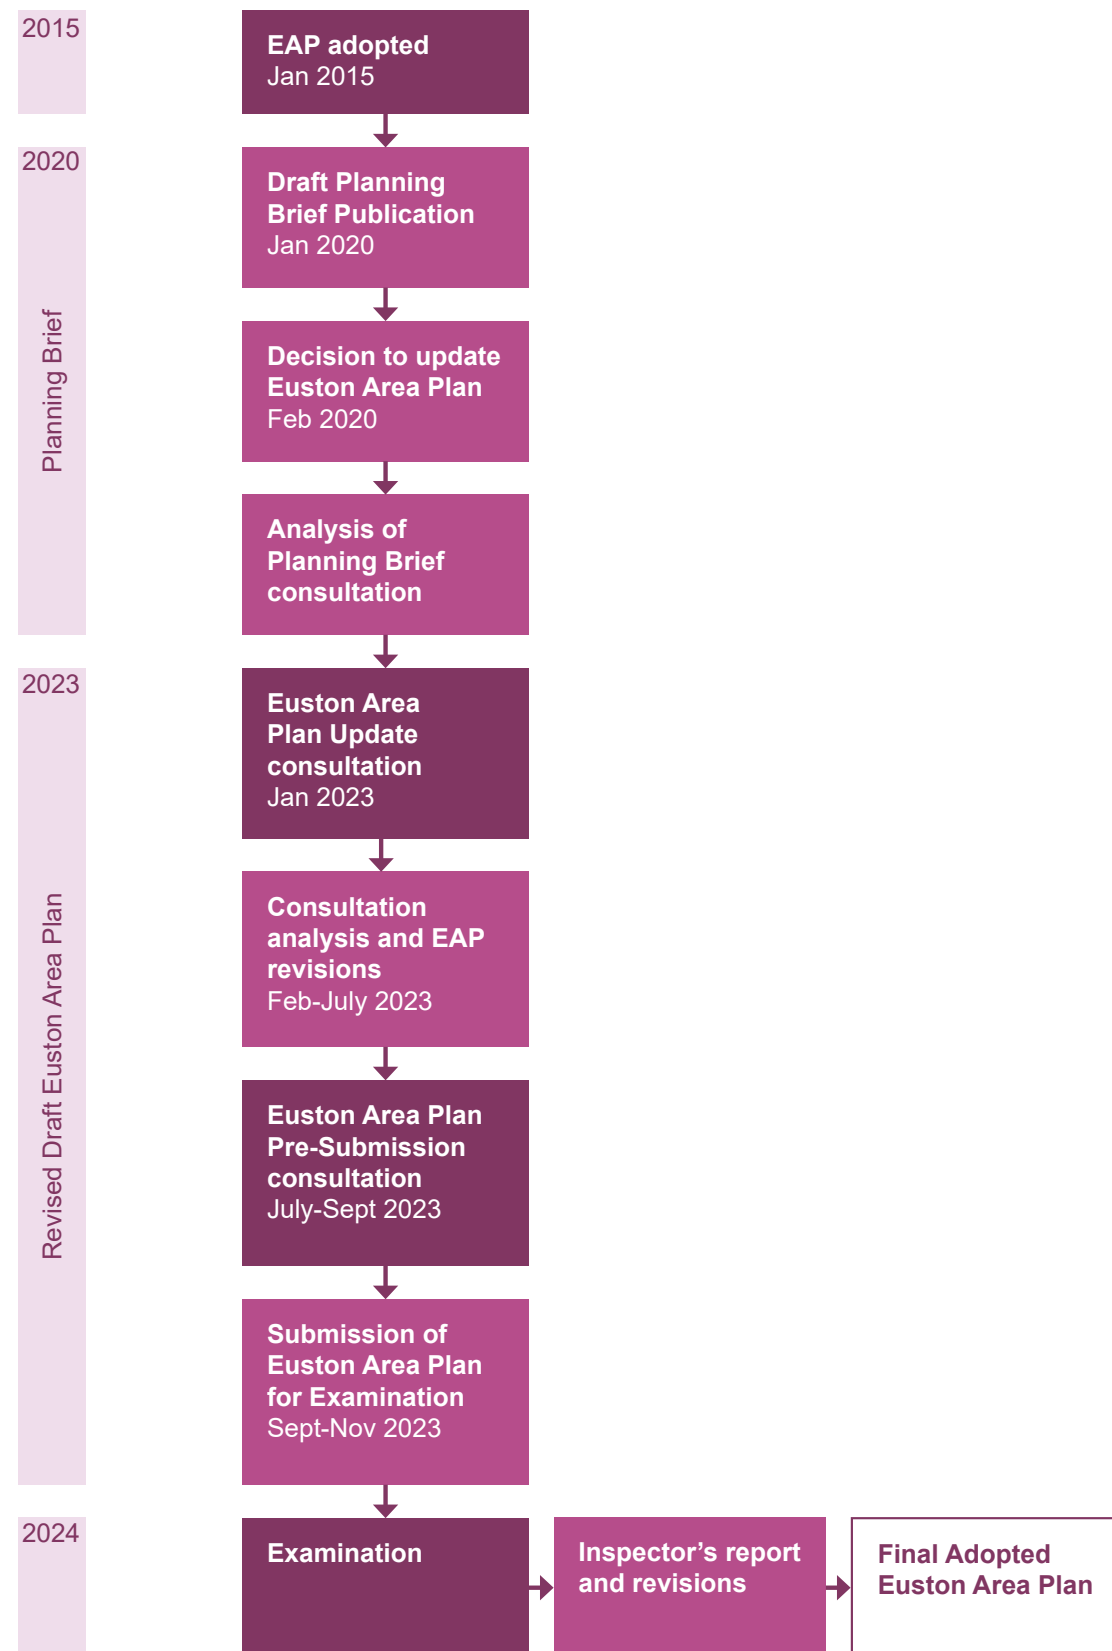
2015

EAP adopted
Jan 2015

2020

Planning Brief

Draft Planning Brief Publication
Jan 2020

Decision to update Euston Area Plan
Feb 2020

Analysis of Planning Brief consultation

2023

Revised Draft Euston Area Plan

Euston Area Plan Update consultation
Jan 2023

Consultation analysis and EAP revisions
Feb-July 2023

Euston Area Plan Pre-Submission consultation
July-Sept 2023

Submission of Euston Area Plan for Examination
Sept-Nov 2023

2024

Examination

Inspector's report and revisions

Final Adopted Euston Area Plan